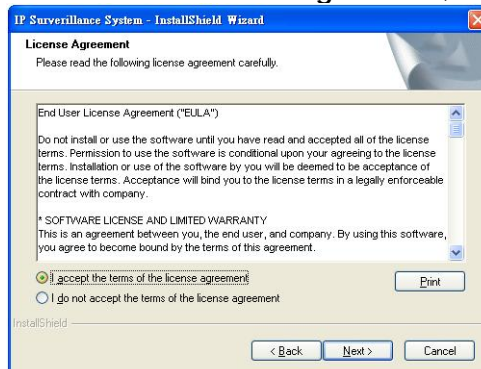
IP Surverillance System - InstallShield Wizard

License Agreement

Please read the following license agreement carefully.

End User License Agreement ("EULA")

Do not install or use the software until you have read and accepted all of the license terms. Permission to use the software is conditional upon your agreeing to the license terms. Installation or use of the software by you will be deemed to be acceptance of the license terms. Acceptance will bind you to the license terms in a legally enforceable contract with company.

* SOFTWARE LICENSE AND LIMITED WARRANTY

This is an agreement between you, the end user, and company. By using this software, you agree to become bound by the terms of this agreement.

I accept the terms of the license agreement

I do not accept the terms of the license agreement

Print

InstallShield

< Back

Next >

Cancel